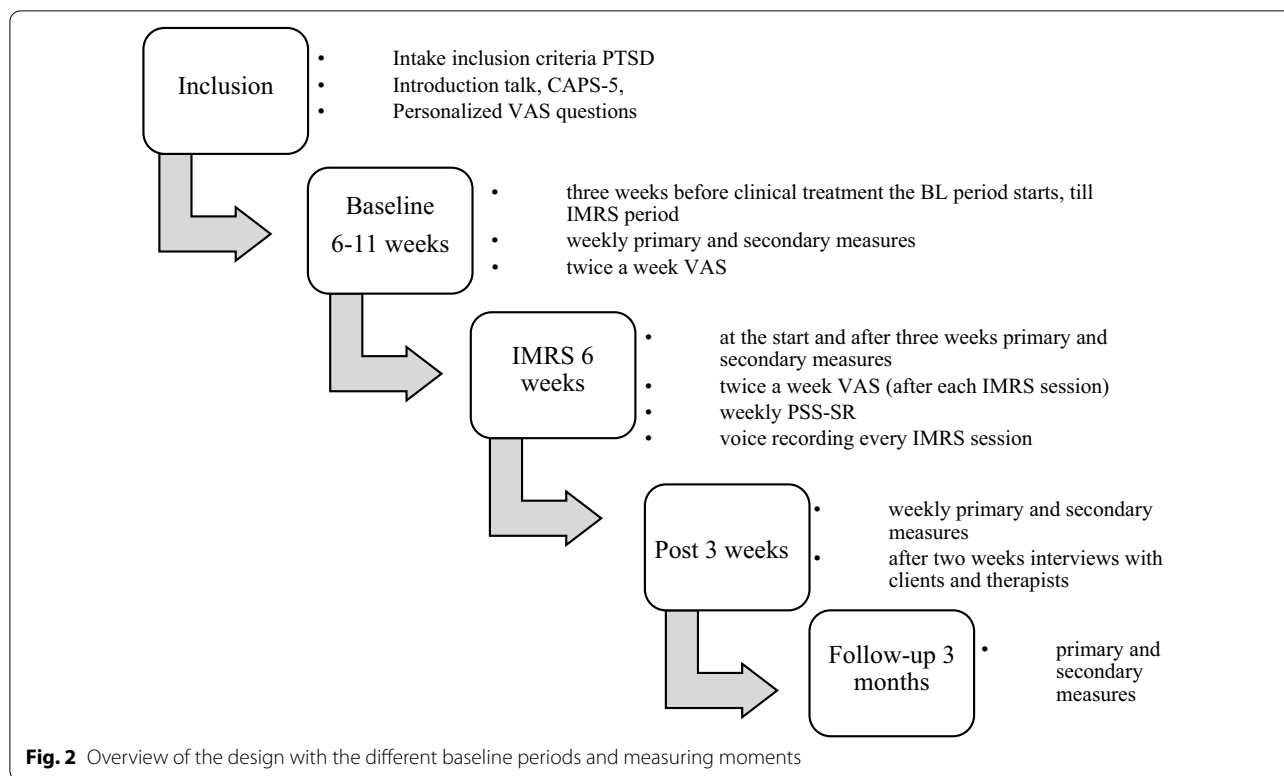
Inclusion

- Intake inclusion criteria PTSD
- Introduction talk, CAPS-5,
- Personalized VAS questions

Baseline 6-11 weeks

- three weeks before clinical treatment the BL period starts, till IMRS period
- weekly primary and secondary measures
- twice a week VAS

IMRS 6 weeks

- at the start and after three weeks primary and secondary measures
- twice a week VAS (after each IMRS session)
- weekly PSS-SR
- voice recording every IMRS session

Post 3 weeks

- weekly primary and secondary measures
- after two weeks interviews with clients and therapists

Follow-up 3 months

- primary and secondary measures

**Fig. 2** Overview of the design with the different baseline periods and measuring moments